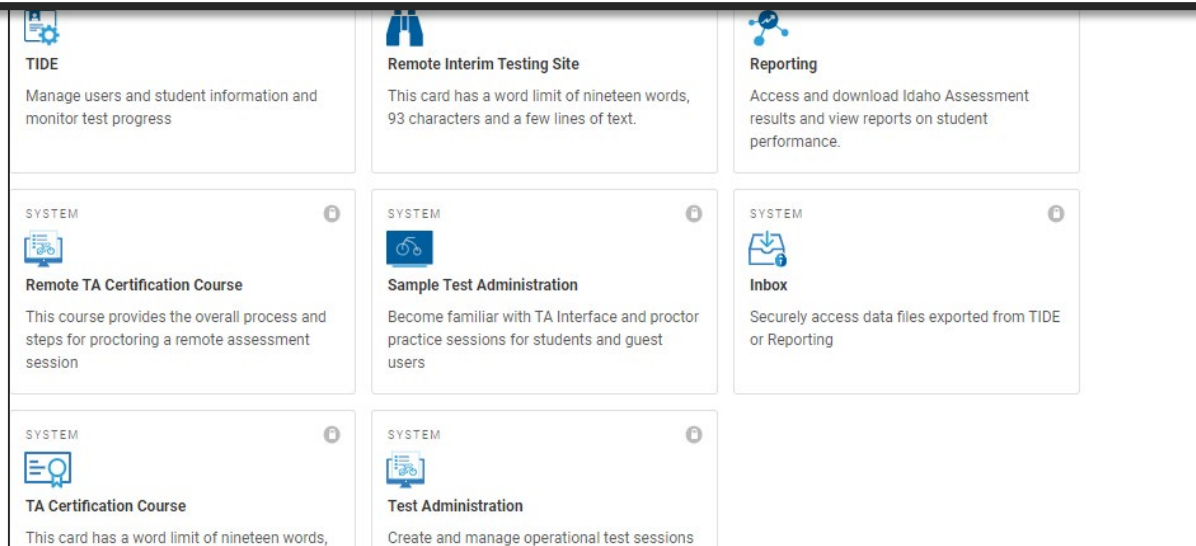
TIDE
Manage users and student information and monitor test progress

Remote Interim Testing Site
This card has a word limit of nineteen words, 93 characters and a few lines of text.

Reporting
Access and download Idaho Assessment results and view reports on student performance.

SYSTEM
Remote TA Certification Course
This course provides the overall process and steps for proctoring a remote assessment session

SYSTEM
Sample Test Administration
Become familiar with TA Interface and proctor practice sessions for students and guest users

SYSTEM
Inbox
Securely access data files exported from TIDE or Reporting

SYSTEM
TA Certification Course
This card has a word limit of nineteen words,

SYSTEM
Test Administration
Create and manage operational test sessions